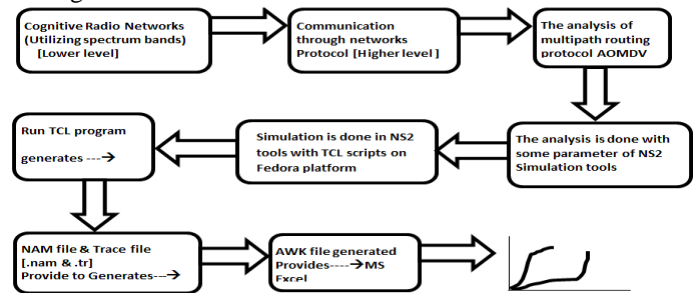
Cognitive Radio Networks (Utilizing spectrum bands) [Lower level]

Communication through networks Protocol [Higher level ]

The analysis of multipath routing protocol AOMDV

The analysis is done with some parameter of NS2 Simulation tools

Simulation is done in NS2 tools with TCL scripts on Fedora platform

Run TCL program generates ---→

NAM file & Trace file [.nam & .tr] Provide to Generates---→

AWK file generated Provides----→MS Excel